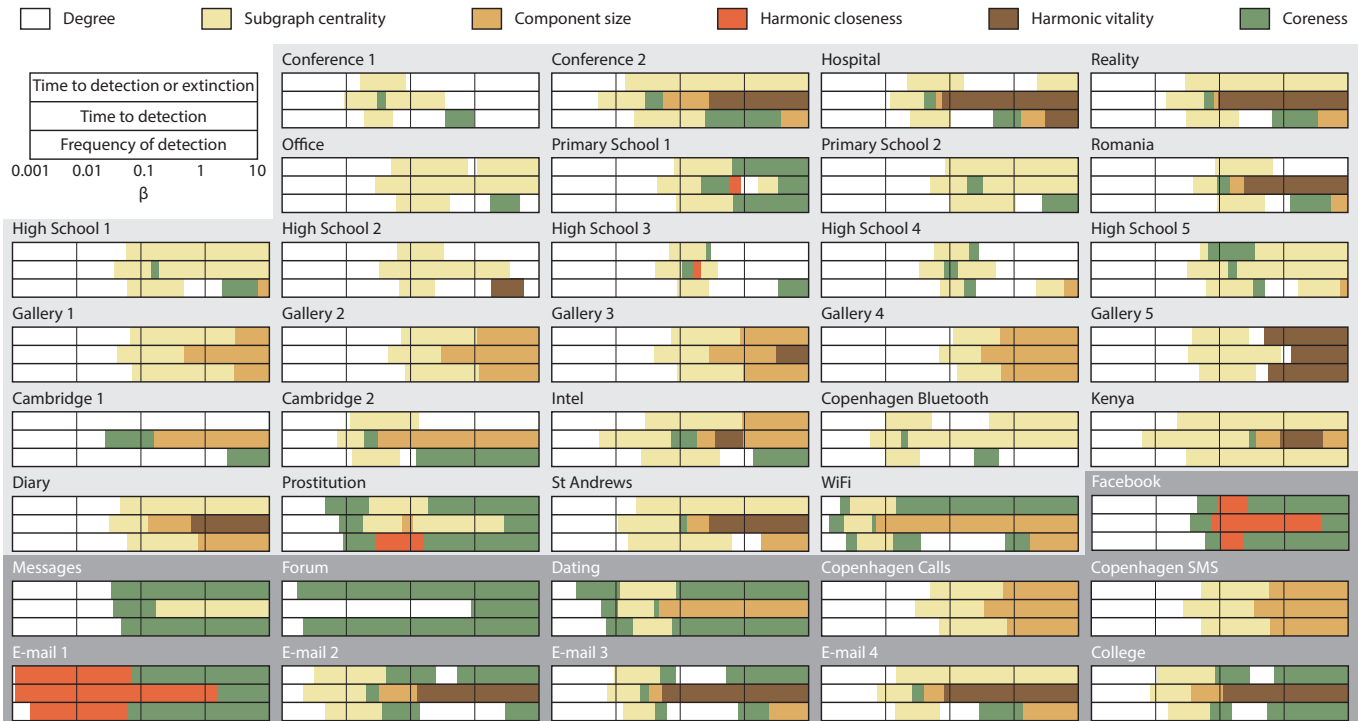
Degree Subgraph centrality Component size Harmonic closeness Harmonic vitality Coreness

Time to detection or extinction
Time to detection
Frequency of detection
0.001 0.01 0.1 1 10
β

Conference 1
Conference 2
Hospital
Reality
Office
Primary School 1
Primary School 2
Romania
High School 1
High School 2
High School 3
High School 4
High School 5
Gallery 1
Gallery 2
Gallery 3
Gallery 4
Gallery 5
Cambridge 1
Cambridge 2
Intel
Copenhagen Bluetooth
Kenya
Diary
Prostitution
St Andrews
WiFi
Facebook
Messages
Forum
Dating
Copenhagen Calls
Copenhagen SMS
E-mail 1
E-mail 2
E-mail 3
E-mail 4
College